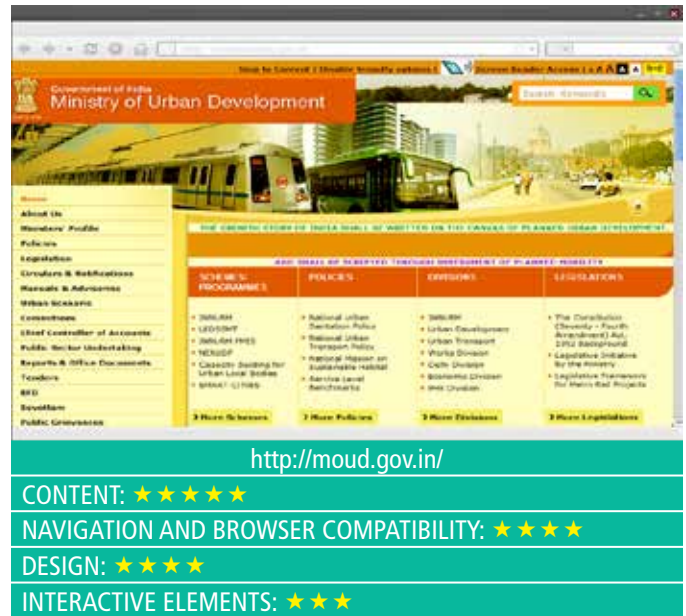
Skip to Content | Disable Friendly options | Screen Reader Access

Government of India
Ministry of Urban Development

Search Keywords

Home
About Us
Members' Profile
Policies
Legislation
Circulars & Notifications
Manuals & Advisories
Urban Scenario
Committees
Chief Controller of Accounts
Public Sector Undertaking
Reports & Office Documents
Tenders
RTI
Swachhata
Public Grievances

THE GROWTH STORY OF INDIA SHALL BE WRITTEN ON THE CANVAS OF PLANNED URBAN DEVELOPMENT

AND SHALL BE SCRIPTED THROUGH INVESTMENT IN PLANNED MOBILITY

| SCHEMES / PROGRAMMES | POLICIES | DIVISIONS | LEGISLATIONS |
|---|---|---|---|
| JNNURM, UIDSSMT, JNNURM MIES, NERUDP, Capacity Building for Urban Local Bodies, SMART CITIES | National Urban Sanitation Policy, National Urban Transport Policy, National Mission on Sustainable Habitat, Service Level Benchmarks | JNNURM, Urban Development, Urban Transport, Works Division, Delhi Division, Economic Division, IFW Division | The Constitution (Seventy - Fourth Amendment) Act, 1992 Background, Legislative Initiative by the Ministry, Legislative Framework for Metro Rail Projects |
| More Schemes | More Policies | More Divisions | More Legislations |

http://moud.gov.in/

CONTENT: ★★★★★

NAVIGATION AND BROWSER COMPATIBILITY: ★★★★

DESIGN: ★★★★

INTERACTIVE ELEMENTS: ★★★